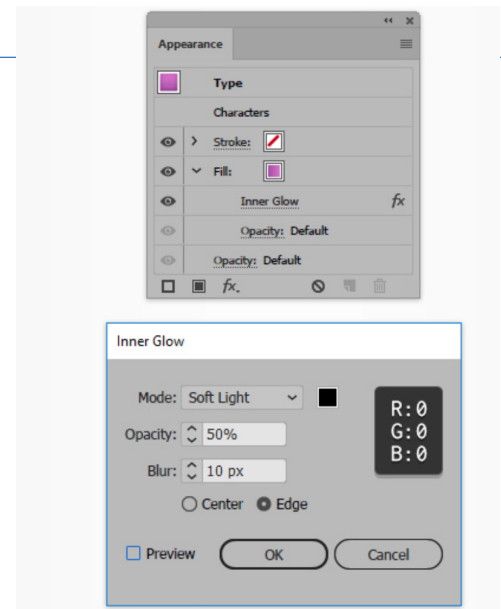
Appearance

Type

Characters

Stroke:

Fill:

Inner Glow

fx

Opacity: Default

Opacity: Default

fx.

Inner Glow

Mode: Soft Light

R:0
G:0
B:0

Opacity: 50%

Blur: 10 px

Center Edge

Preview

OK

Cancel